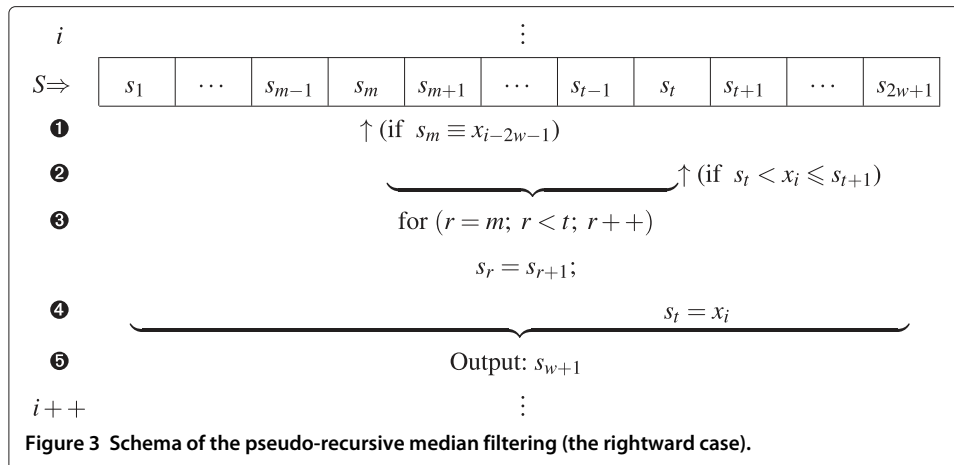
$i$ $\vdots$

$S\Rightarrow$

| $s_1$ | $\cdots$ | $s_{m-1}$ | $s_m$ | $s_{m+1}$ | $\cdots$ | $s_{t-1}$ | $s_t$ | $s_{t+1}$ | $\cdots$ | $s_{2w+1}$ |
|---|---|---|---|---|---|---|---|---|---|---|

❶ $\uparrow$ (if $s_m \equiv x_{i-2w-1}$)

❷ $\uparrow$ (if $s_t < x_i \leqslant s_{t+1}$)

❸ for $(r = m;\ r < t;\ r++)$

$s_r = s_{r+1};$

❹ $s_t = x_i$

❺ Output: $s_{w+1}$

$i++$ $\vdots$

Figure 3 Schema of the pseudo-recursive median filtering (the rightward case).